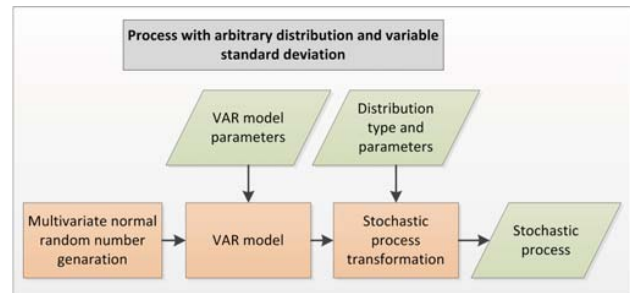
Process with arbitrary distribution and variable standard deviation

VAR model parameters

Distribution type and parameters

Multivariate normal random number genaration

VAR model

Stochastic process transformation

Stochastic process